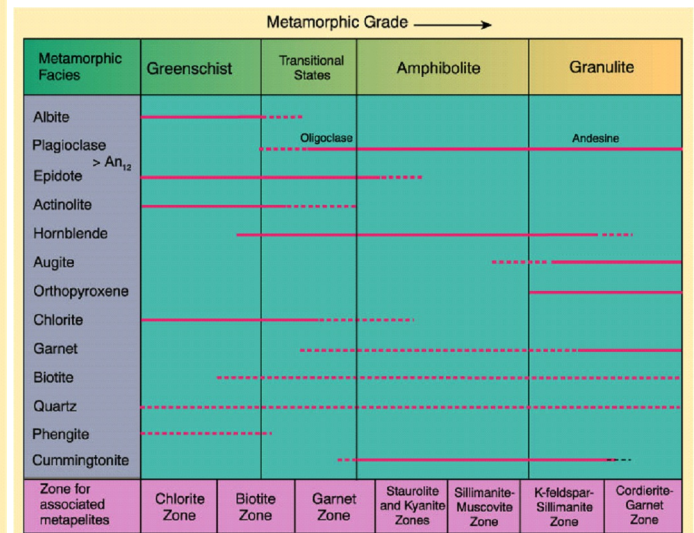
Metamorphic Grade

| Metamorphic Facies | Greenschist | Transitional States | Amphibolite | Granulite |
|---|---|---|---|---|
| Albite | | | | |
| Plagioclase $> An_{12}$ | | Oligoclase | | Andesine |
| Epidote | | | | |
| Actinolite | | | | |
| Hornblende | | | | |
| Augite | | | | |
| Orthopyroxene | | | | |
| Chlorite | | | | |
| Garnet | | | | |
| Biotite | | | | |
| Quartz | | | | |
| Phengite | | | | |
| Cummingtonite | | | | |

| Zone for associated metapelites | Chlorite Zone | Biotite Zone | Garnet Zone | Staurolite and Kyanite Zones | Sillimanite-Muscovite Zone | K-feldspar-Sillimanite Zone | Cordierite-Garnet Zone |
|---|---|---|---|---|---|---|---|